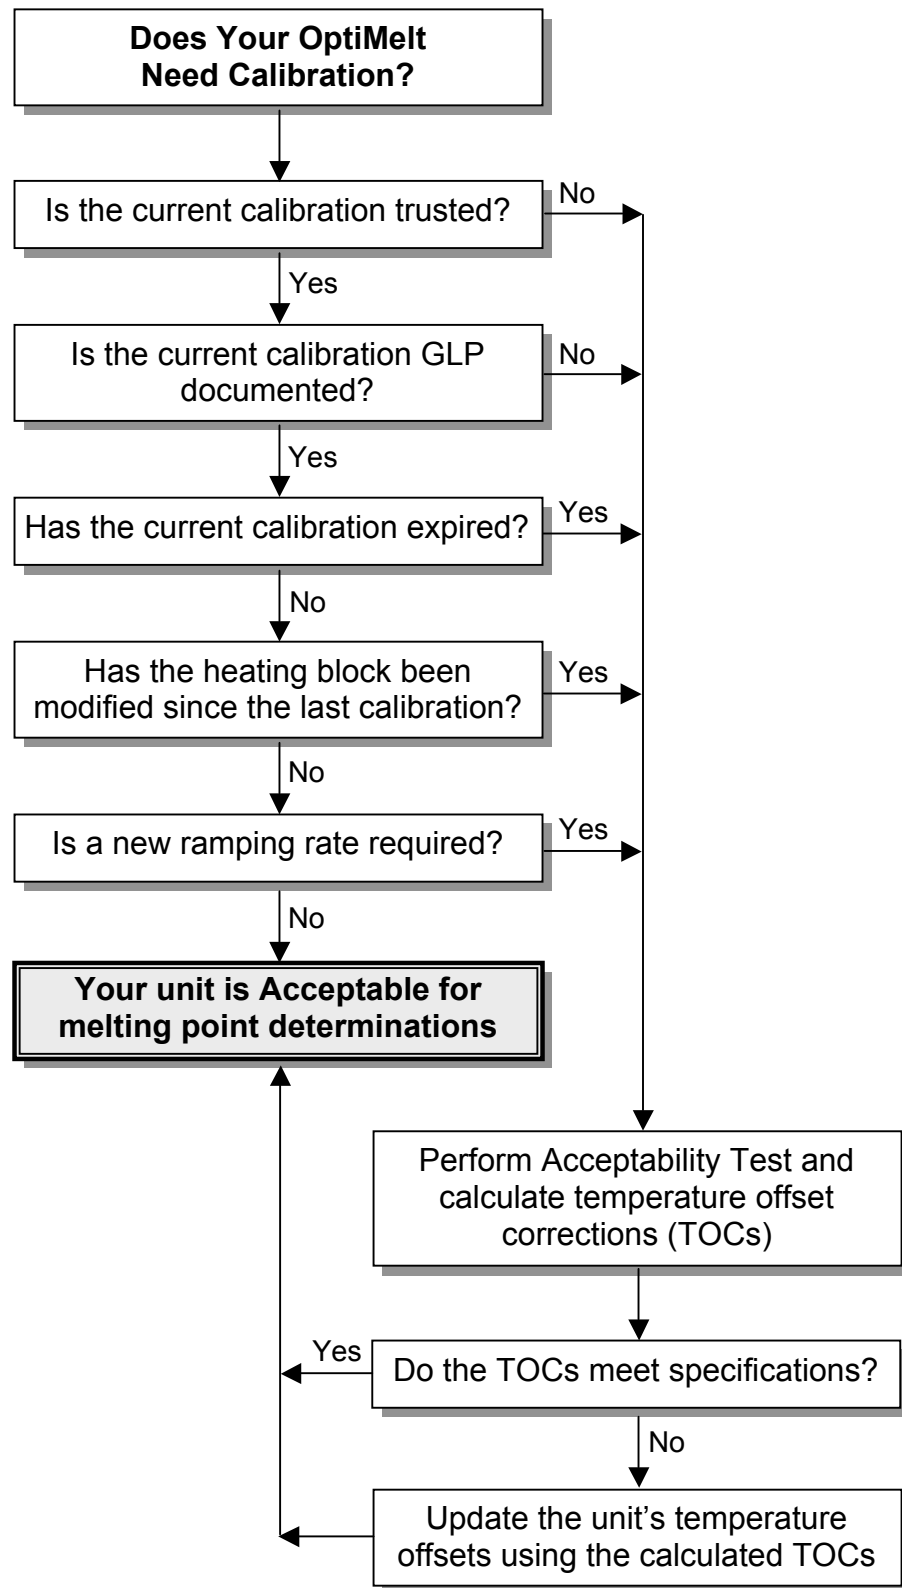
Does Your OptiMelt Need Calibration?

Is the current calibration trusted?

No

Yes

Is the current calibration GLP documented?

No

Yes

Has the current calibration expired?

Yes

No

Has the heating block been modified since the last calibration?

Yes

No

Is a new ramping rate required?

Yes

No

Your unit is Acceptable for melting point determinations

Perform Acceptability Test and calculate temperature offset corrections (TOCs)

Yes

Do the TOCs meet specifications?

No

Update the unit's temperature offsets using the calculated TOCs